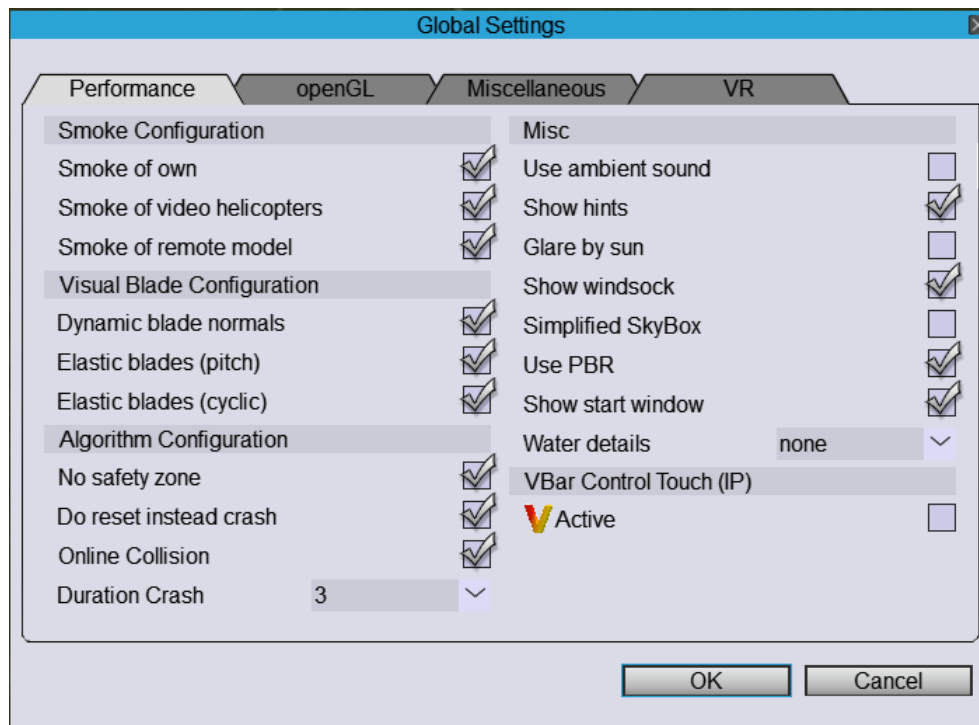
Global Settings

Performance | openGL | Miscellaneous | VR

Smoke Configuration
Smoke of own
Smoke of video helicopters
Smoke of remote model
Visual Blade Configuration
Dynamic blade normals
Elastic blades (pitch)
Elastic blades (cyclic)
Algorithm Configuration
No safety zone
Do reset instead crash
Online Collision
Duration Crash 3

Misc
Use ambient sound
Show hints
Glare by sun
Show windsock
Simplified SkyBox
Use PBR
Show start window
Water details none
VBar Control Touch (IP)
Active

OK Cancel